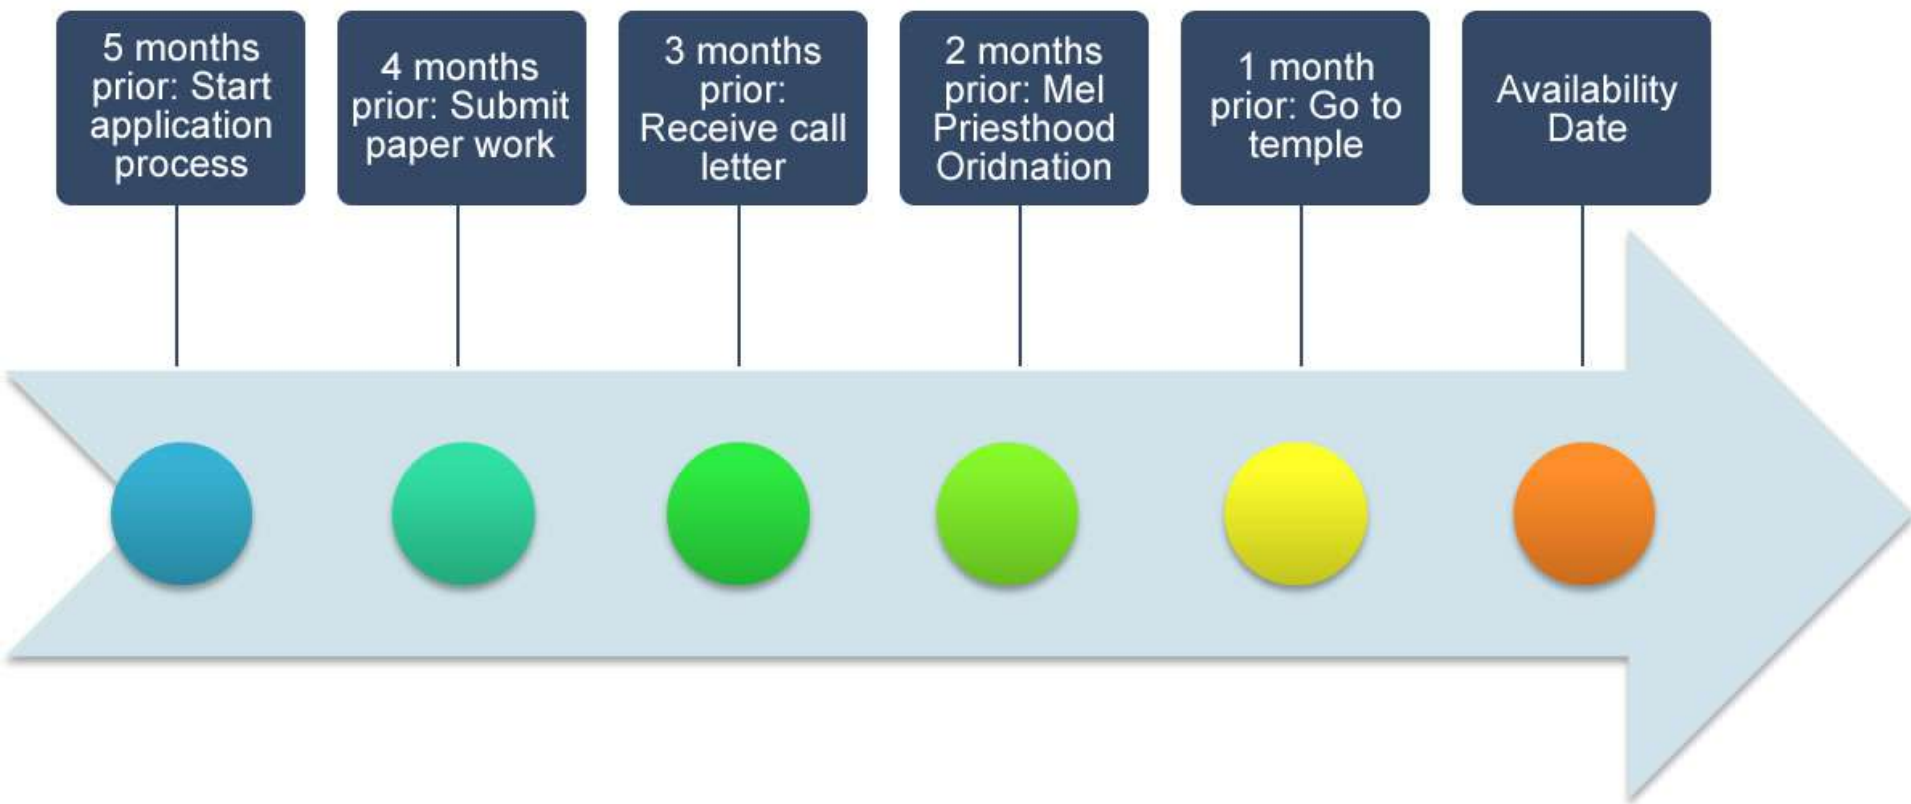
5 months prior: Start application process

4 months prior: Submit paper work

3 months prior: Receive call letter

2 months prior: Mel Priesthood Oridnation

1 month prior: Go to temple

Availability Date